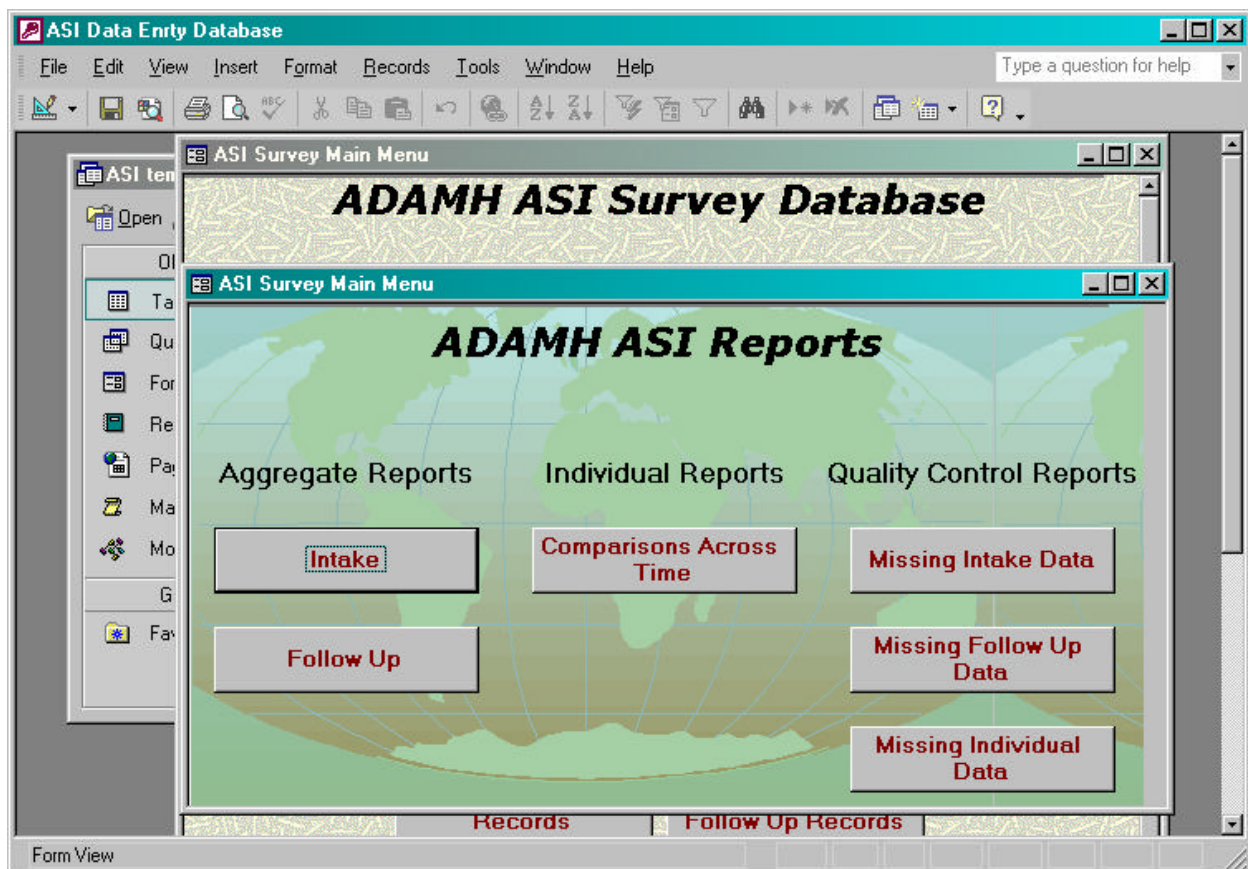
ASI Data Enrty Database

File Edit View Insert Format Records Tools Window Help

Type a question for help

ASI ten

Open

Ol

Ta

Qu

For

Re

Pa

Ma

Mo

G

Fa

ASI Survey Main Menu

ADAMH ASI Survey Database

ASI Survey Main Menu

ADAMH ASI Reports

Aggregate Reports

Individual Reports

Quality Control Reports

Intake

Comparisons Across Time

Missing Intake Data

Follow Up

Missing Follow Up Data

Missing Individual Data

Records

Follow Up Records

Form View